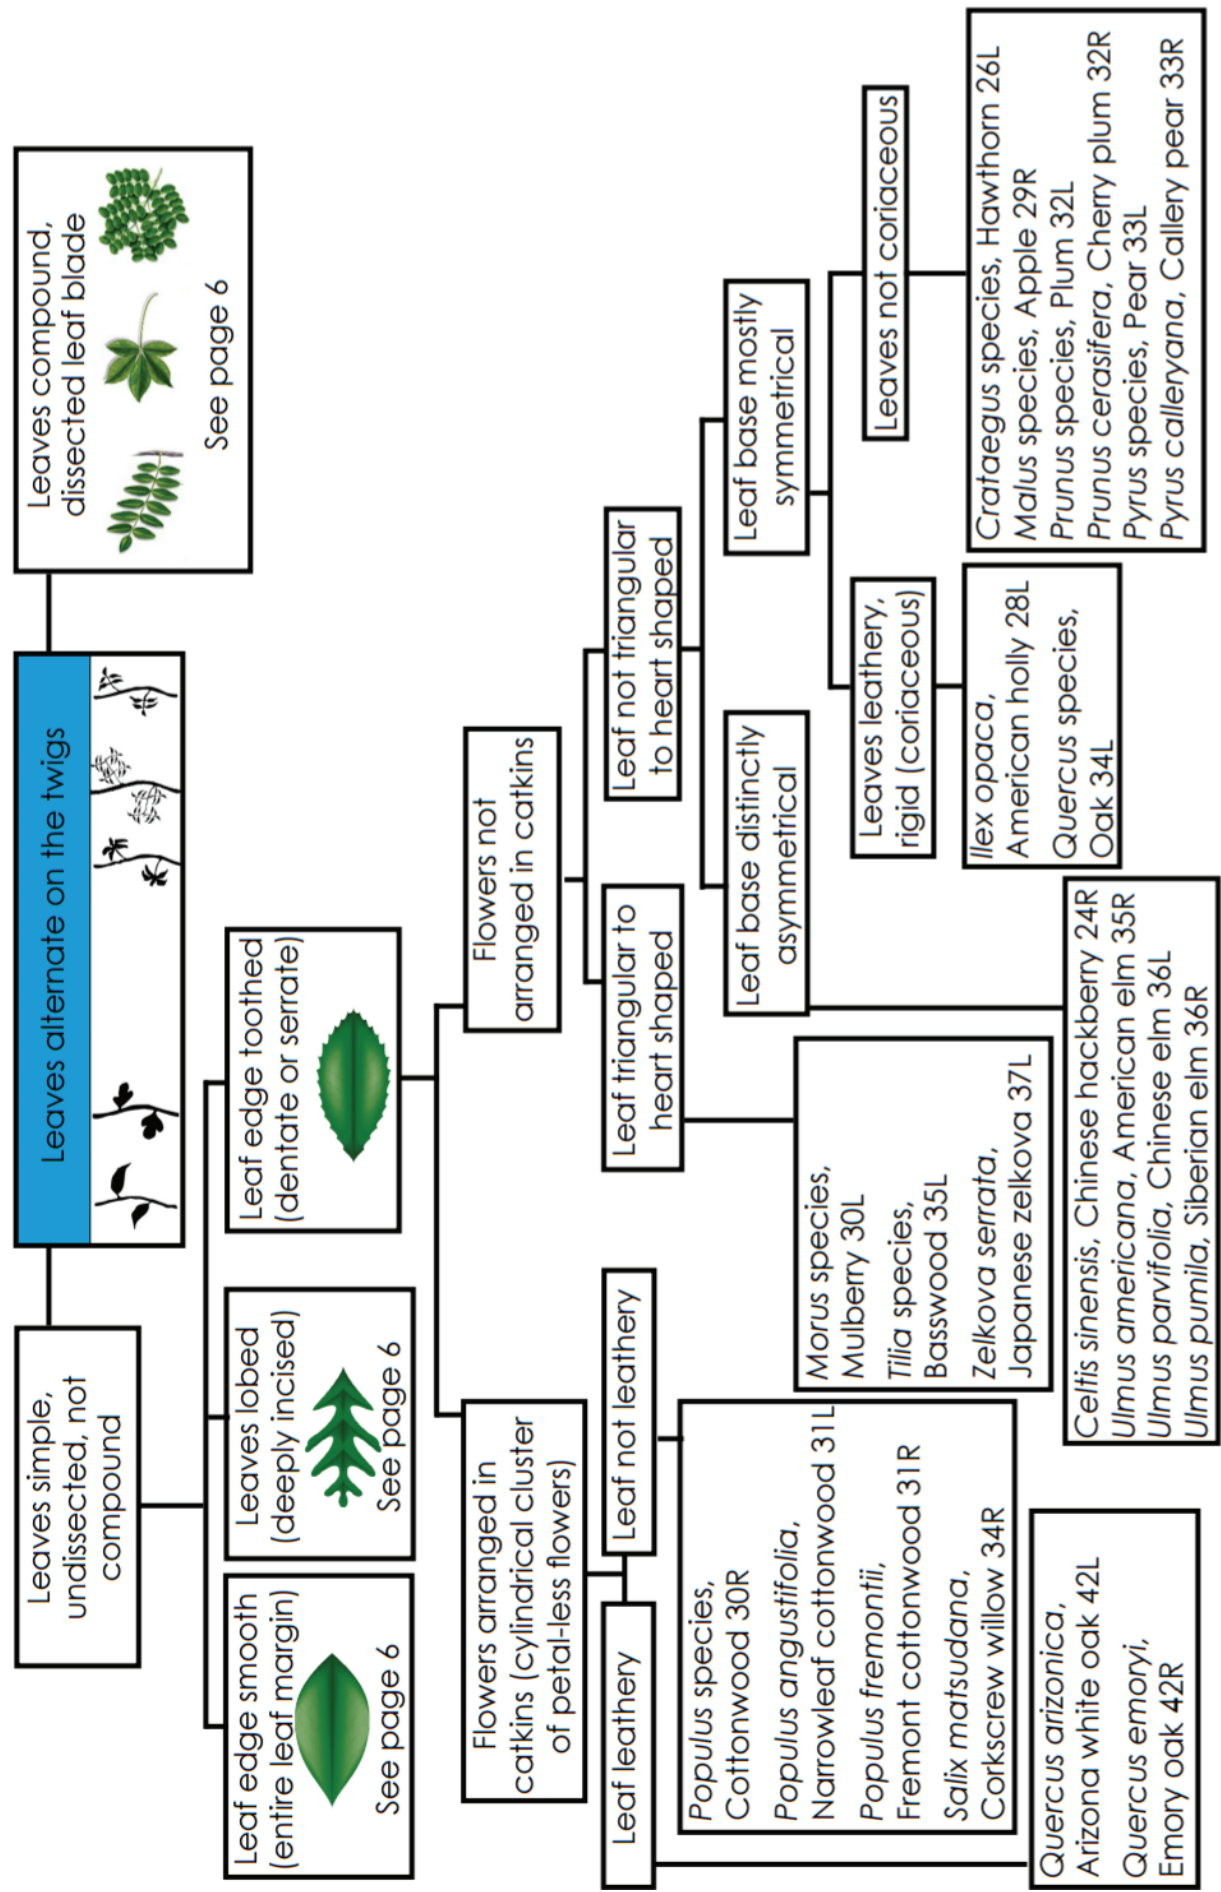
Leaves alternate on the twigs

Leaves compound, dissected leaf blade

See page 6

Leaves simple, undissected, not compound

Leaf edge smooth (entire leaf margin)

See page 6

Leaves lobed (deeply incised)

See page 6

Leaf edge toothed (dentate or serrate)

Flowers arranged in catkins (cylindrical cluster of petal-less flowers)

Flowers not arranged in catkins

Leaf leathery

Leaf not leathery

Quercus arizonica, Arizona white oak 42L
Quercus emoryi, Emory oak 42R

Populus species, Cottonwood 30R
Populus angustifolia, Narrowleaf cottonwood 31L
Populus fremontii, Fremont cottonwood 31R
Salix matsudana, Corkscrew willow 34R

Leaf triangular to heart shaped

Leaf not triangular to heart shaped

Morus species, Mulberry 30L
Tilia species, Basswood 35L
Zelkova serrata, Japanese zelkova 37L

Leaf base distinctly asymmetrical

Leaf base mostly symmetrical

Celtis sinensis, Chinese hackberry 24R
Ulmus americana, American elm 35R
Ulmus parvifolia, Chinese elm 36L
Ulmus pumila, Siberian elm 36R

Leaves leathery, rigid (coriaceous)

Leaves not coriaceous

Ilex opaca, American holly 28L
Quercus species, Oak 34L

Crataegus species, Hawthorn 26L
Malus species, Apple 29R
Prunus species, Plum 32L
Prunus cerasifera, Cherry plum 32R
Pyrus species, Pear 33L
Pyrus calleryana, Callery pear 33R